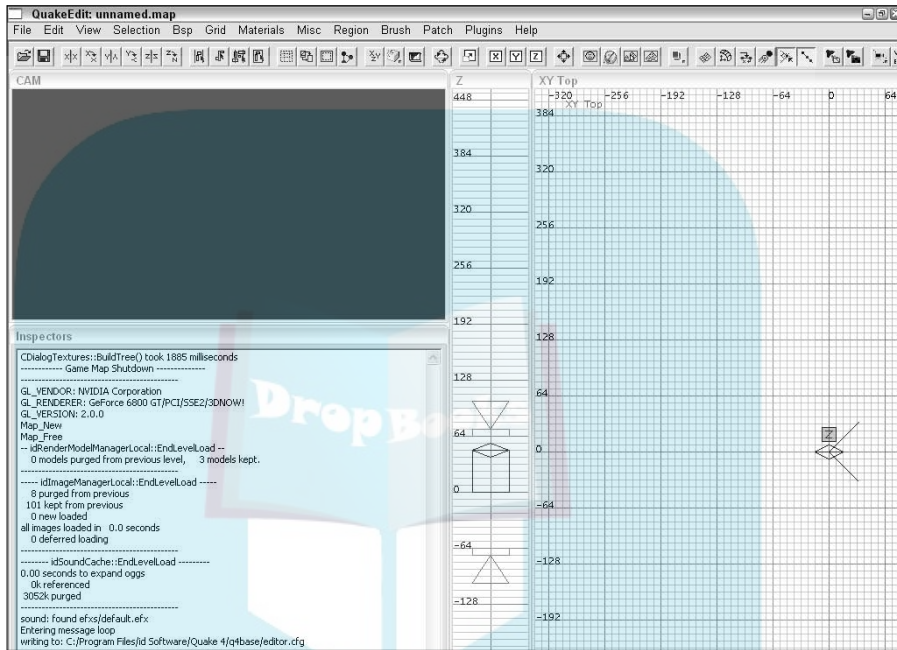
QuakeEdit: unnamed.map

File Edit View Selection Bsp Grid Materials Misc Region Brush Patch Plugins Help

CAM

Z

448

384

320

256

192

128

64

0

-64

-128

XY Top

-320 -256 -192 -128 -64 0 64

XY Top

384

320

256

192

128

64

0

-64

-128

-192

Z

Inspectors

CDialogTextures::BuildTree() took 1885 milliseconds
------------ Game Map Shutdown --------------
--------------------------------------------
GL_VENDOR: NVIDIA Corporation
GL_RENDERER: GeForce 6800 GT/PCI/SSE2/3DNOW!
GL_VERSION: 2.0.0
Map_New
Map_Free
-- idRenderModelManagerLocal::EndLevelLoad --
0 models purged from previous level, 3 models kept.
--------------------------------------------
----- idImageManagerLocal::EndLevelLoad -----
8 purged from previous
101 kept from previous
0 new loaded
all images loaded in 0.0 seconds
0 deferred loading
--------------------------------------------
-------- idSoundCache::EndLevelLoad ---------
0.00 seconds to expand oggs
0k referenced
3052k purged
--------------------------------------------
sound: found efxs/default.efx
Entering message loop
writing to: C:/Program Files/id Software/Quake 4/q4base/editor.cfg

DropBo